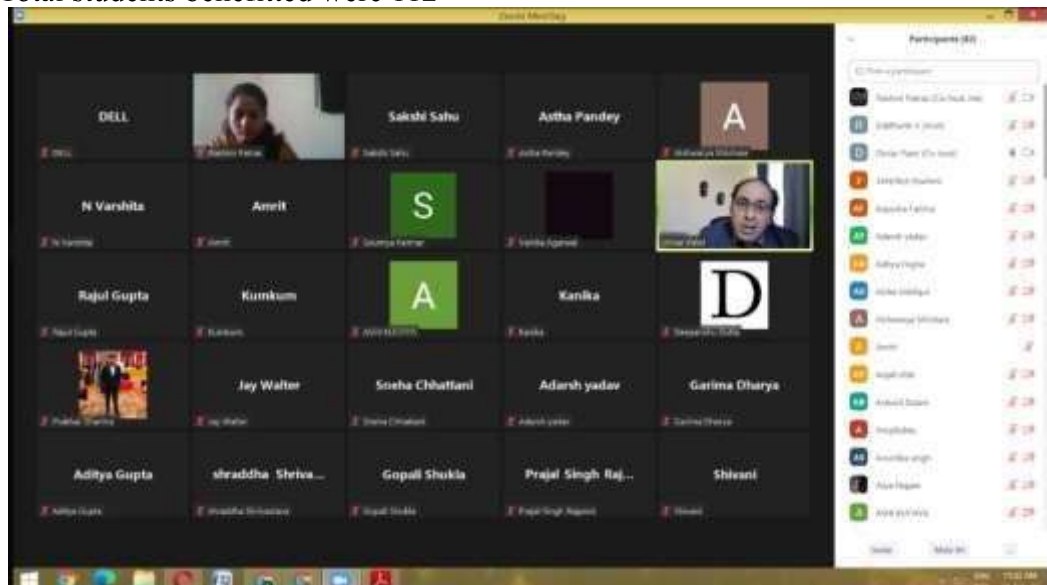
Total students benefitted were 112

Zoom Meeting

DELL

Sakshi Sahu

Astha Pandey

A

N Varshita

Amrit

S

Rajul Gupta

Kumkum

A

Kanika

D

Jay Walter

Sneha Chhattani

Adarsh yadav

Garima Dharya

Aditya Gupta

shraddha Shriva...

Gopali Shukla

Prajal Singh Raj...

Shivani

Participants (83)

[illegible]